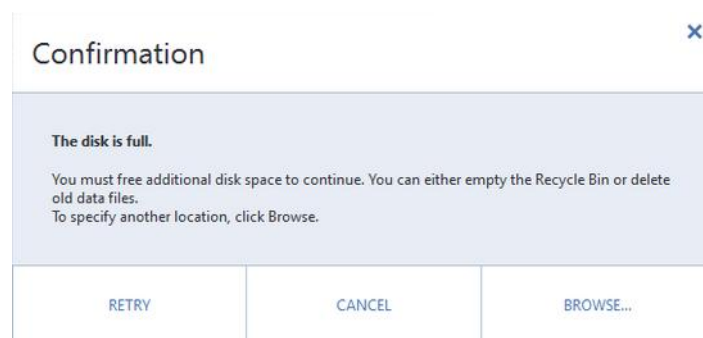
Confirmation

×

The disk is full.

You must free additional disk space to continue. You can either empty the Recycle Bin or delete old data files.
To specify another location, click Browse.

RETRY

CANCEL

BROWSE...